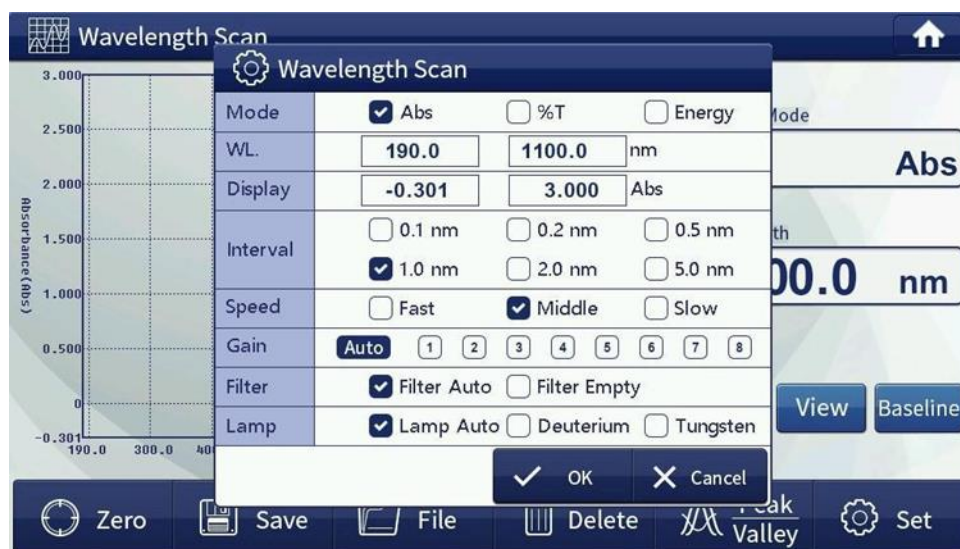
Wavelength Scan

3.000
2.500
2.000
1.500
1.000
0.500
0
-0.301
Absorbance(Abs)
190.0 300.0 40

Wavelength Scan

| Mode | ☑ Abs | ☐ %T | ☐ Energy |
|---|---|---|---|
| WL. | 190.0 | 1100.0 | nm |
| Display | -0.301 | 3.000 | Abs |
| Interval | ☐ 0.1 nm | ☐ 0.2 nm | ☐ 0.5 nm |
| | ☑ 1.0 nm | ☐ 2.0 nm | ☐ 5.0 nm |
| Speed | ☐ Fast | ☑ Middle | ☐ Slow |
| Gain | Auto 1 2 3 4 5 6 7 8 | | |
| Filter | ☑ Filter Auto | ☐ Filter Empty | |
| Lamp | ☑ Lamp Auto | ☐ Deuterium | ☐ Tungsten |

✓ OK X Cancel

Mode
Abs
th
00.0 nm
View Baseline

Zero Save File Delete Peak Valley Set